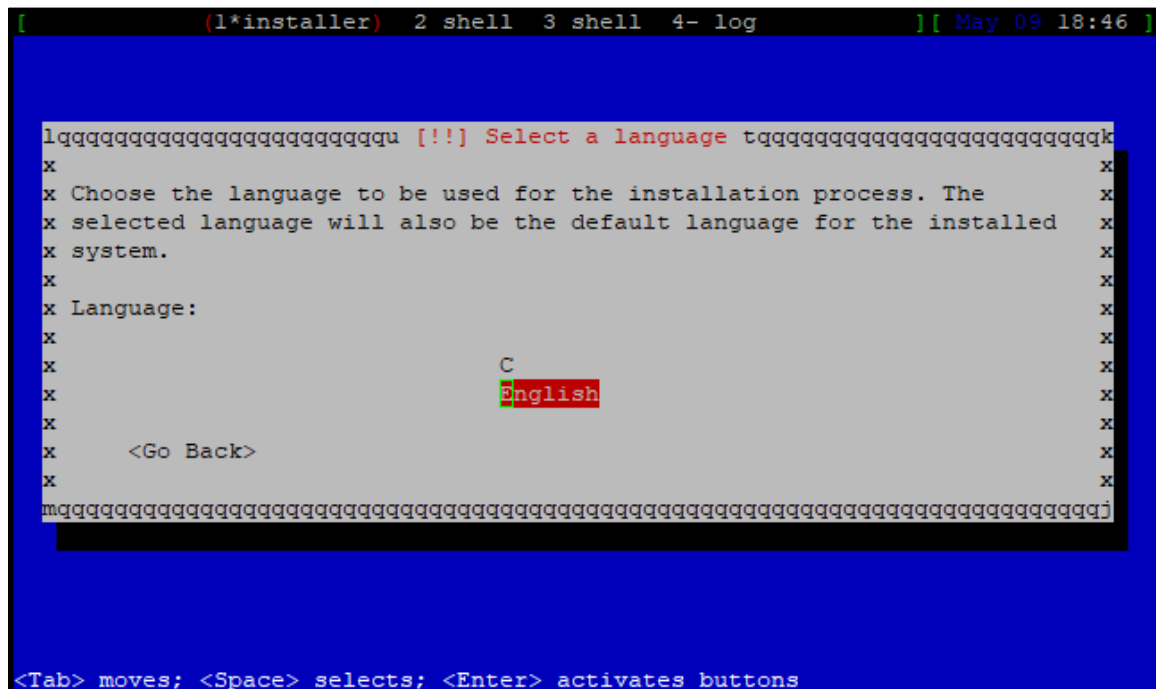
[ (1*installer) 2 shell 3 shell 4- log ][ May 09 18:46 ]

lqqqqqqqqqqqqqqqqqqqqqqqqu [!!] Select a language tqqqqqqqqqqqqqqqqqqqqqqqqqk
x x
x Choose the language to be used for the installation process. The x
x selected language will also be the default language for the installed x
x system. x
x x
x Language: x
x x
x C x
x English x
x x
x <Go Back> x
x x
mqqqqqqqqqqqqqqqqqqqqqqqqqqqqqqqqqqqqqqqqqqqqqqqqqqqqqqqqqqqqqqqqqqqqqqqqqj

<Tab> moves; <Space> selects; <Enter> activates buttons